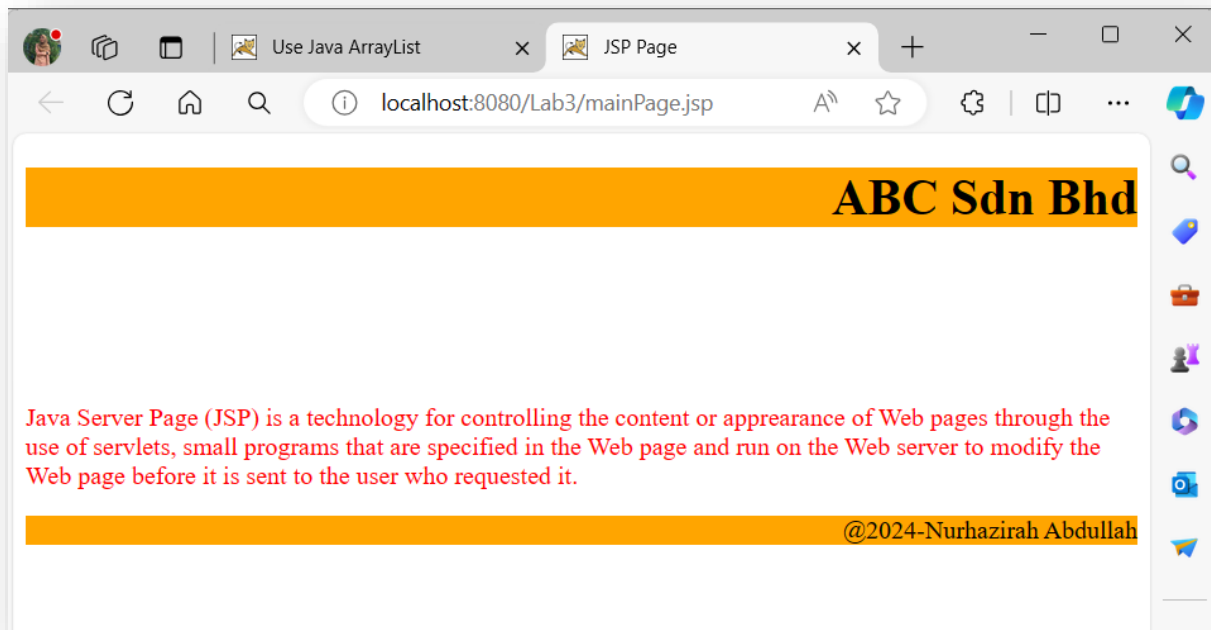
Use Java ArrayList
JSP Page
localhost:8080/Lab3/mainPage.jsp

ABC Sdn Bhd

Java Server Page (JSP) is a technology for controlling the content or apprearance of Web pages through the use of servlets, small programs that are specified in the Web page and run on the Web server to modify the Web page before it is sent to the user who requested it.

@2024-Nurhazirah Abdullah